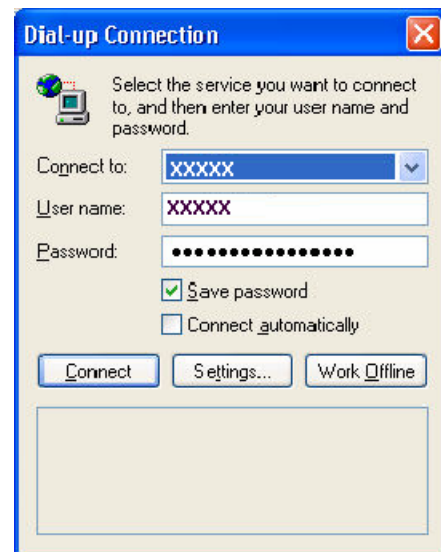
Dial-up Connection

Select the service you want to connect to, and then enter your user name and password.

Connect to: XXXXX

User name: XXXXX

Password: ●●●●●●●●●●●●●●●●

Save password

Connect automatically

Connect

Settings...

Work Offline